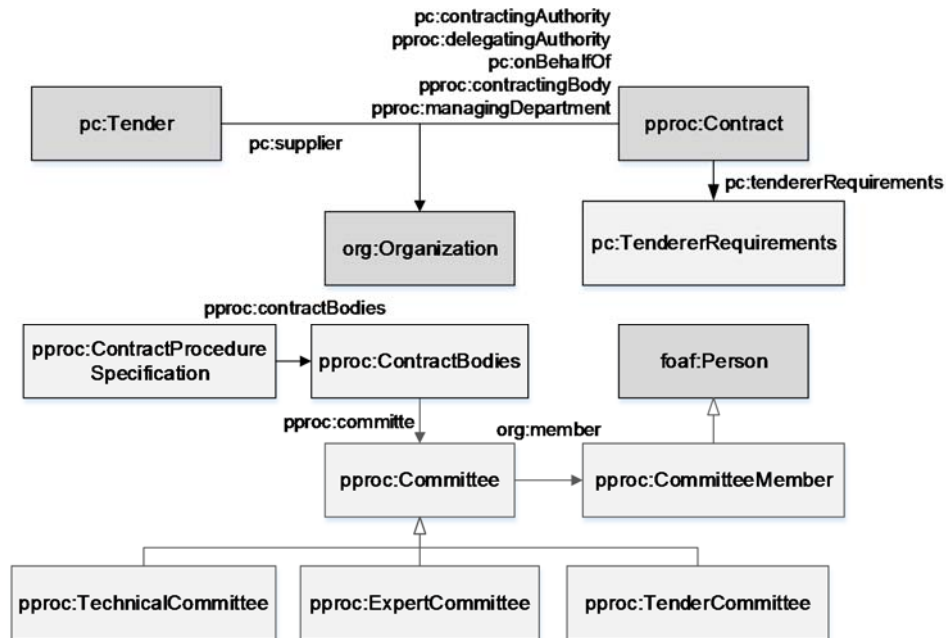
pc:contractingAuthority
pproc:delegatingAuthority
pc:onBehalfOf
pproc:contractingBody
pproc:managingDepartment

pc:Tender

pc:supplier

pproc:Contract

pc:tendererRequirements

org:Organization

pc:TendererRequirements

pproc:contractBodies

pproc:ContractProcedure Specification

pproc:ContractBodies

foaf:Person

pproc:committe

org:member

pproc:Committee

pproc:CommitteeMember

pproc:TechnicalCommittee

pproc:ExpertCommittee

pproc:TenderCommittee